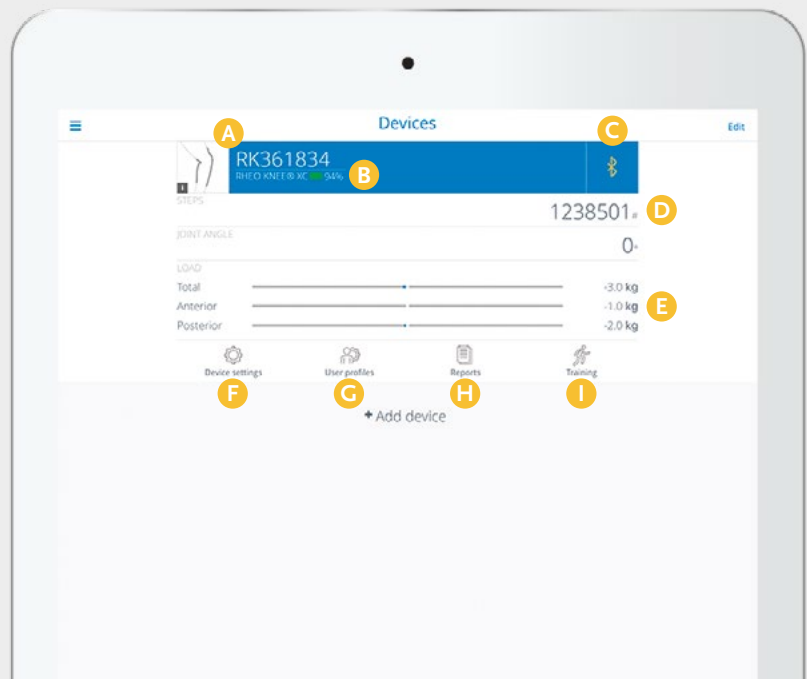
Devices

Edit

A

C

RK361834

RHEO KNEE® XC 94%

B

STEPS

1238501 #

D

JOINT ANGLE

0 °

LOAD

Total -3.0 kg

Anterior -1.0 kg

Posterior -2.0 kg

E

Device settings

User profiles

Reports

Training

F

G

H

I

+ Add device